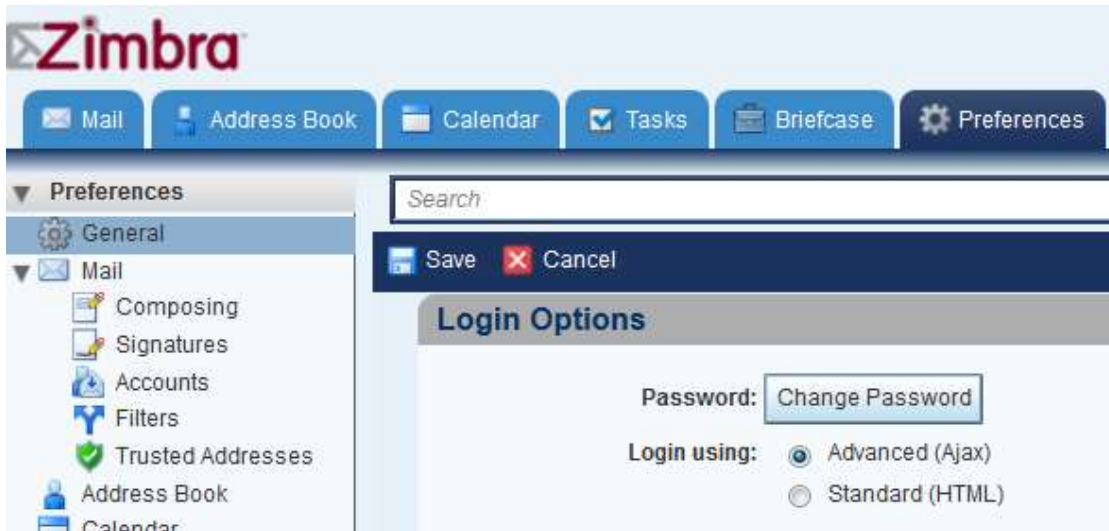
Zimbra

Mail | Address Book | Calendar | Tasks | Briefcase | Preferences

Preferences
General
Mail
Composing
Signatures
Accounts
Filters
Trusted Addresses
Address Book
Calendar

Search

Save | Cancel

Login Options

Password: Change Password

Login using: Advanced (Ajax)
Standard (HTML)